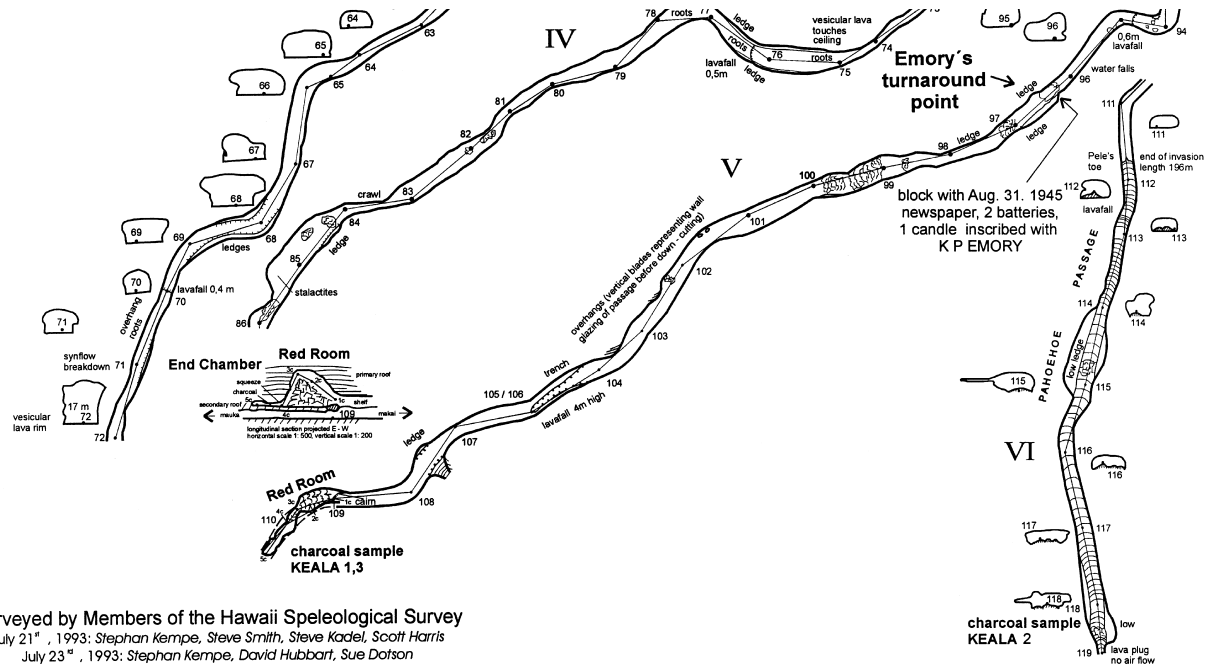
64
65
63
64
65
66
67
67
68
68
69
69
ledges
70
lavafall 0,4 m
overhang
roots
70
71
synflow breakdown
71
vesicular lava rim
17 m
72
72

IV
78
roots
77
ledge
vesicular lava touches ceiling
roots
76
roots
74
75
ledge
lavafall 0,5m
79
80
81
82
crawl
83
84
ledge
85
stalactites
86

95
96
0,6m lavafall
94
Emory´s turnaround point
water falls
96
ledge
97
ledge
98
ledge
V
100
99
101
block with Aug. 31. 1945 newspaper, 2 batteries, 1 candle inscribed with K P EMORY
102
overhangs (vertical blades representing wall glazing of passage before down - cutting)
103
trench
105 / 106
104
lavafall 4m high
ledge
107
108

End Chamber
Red Room
primary roof
squeeze
charcoal
secondary roof
shelf
mauka
makai
109
longitudinal section projected E - W
horizontal scale 1: 500, vertical scale 1: 200

Red Room
calm
110
109
charcoal sample
KEALA 1,3

111
111
Pele's toe
end of invasion length 196m
112
112
lavafall
113
113
PASSAGE
114
114
low ledge
115
115
PAHOEHOE
VI
116
116
117
117
118
118
charcoal sample
KEALA 2
low
119
lava plug
no air flow

rveyed by Members of the Hawaii Speleological Survey
uly 21st , 1993: Stephan Kempe, Steve Smith, Steve Kadel, Scott Harris
July 23rd , 1993: Stephan Kempe, David Hubbart, Sue Dotson